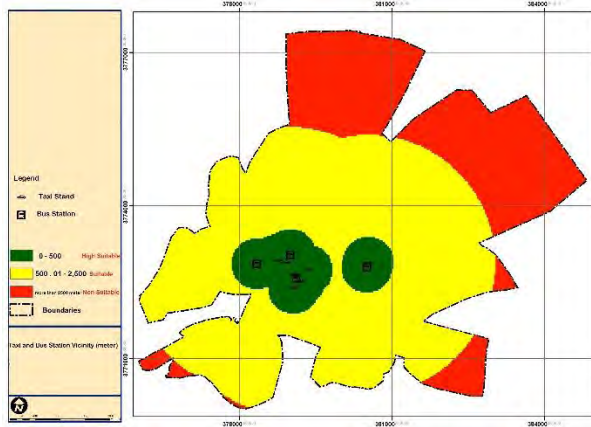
378000
381000
384000
3777000
3774000
3771000
378000
381000
384000

Legend
Taxi Stand
Bus Station
0 - 500 High Suitable
500 . 01 - 2,500 Suitable
More than 2500 meter Non Suitable
Boundaries

Taxi and Bus Station Vicinity (meter)
N